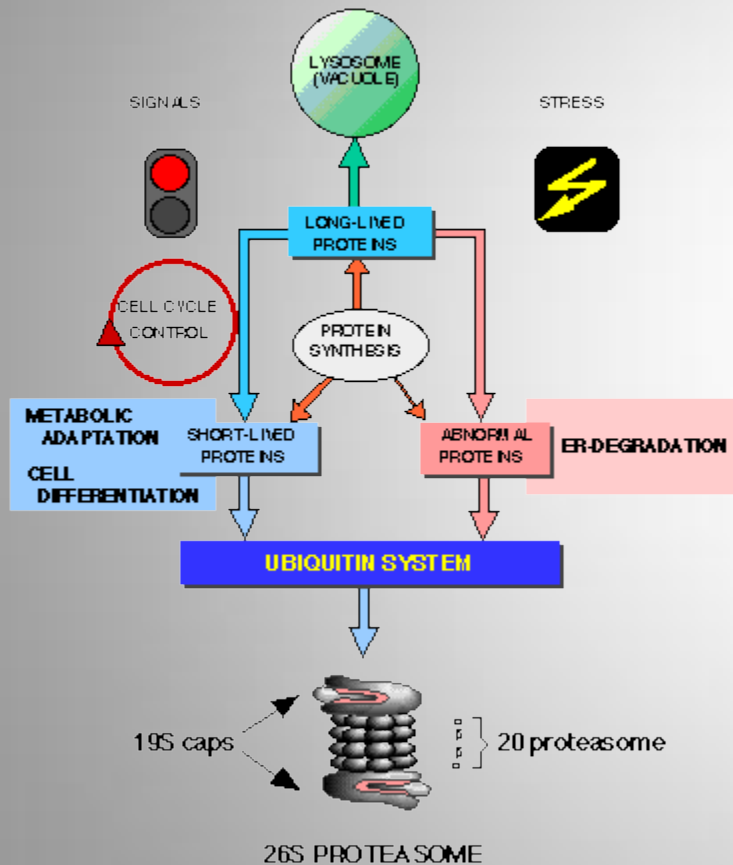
LYSOSOME (VACUOLE)

SIGNALS

STRESS

LONG-LIVED PROTEINS

CELL CYCLE CONTROL

PROTEIN SYNTHESIS

METABOLIC ADAPTATION

CELL DIFFERENTIATION

SHORT-LIVED PROTEINS

ABNORMAL PROTEINS

ER-DEGRADATION

UBIQUITIN SYSTEM

19S caps

20 proteasome

26S PROTEASOME